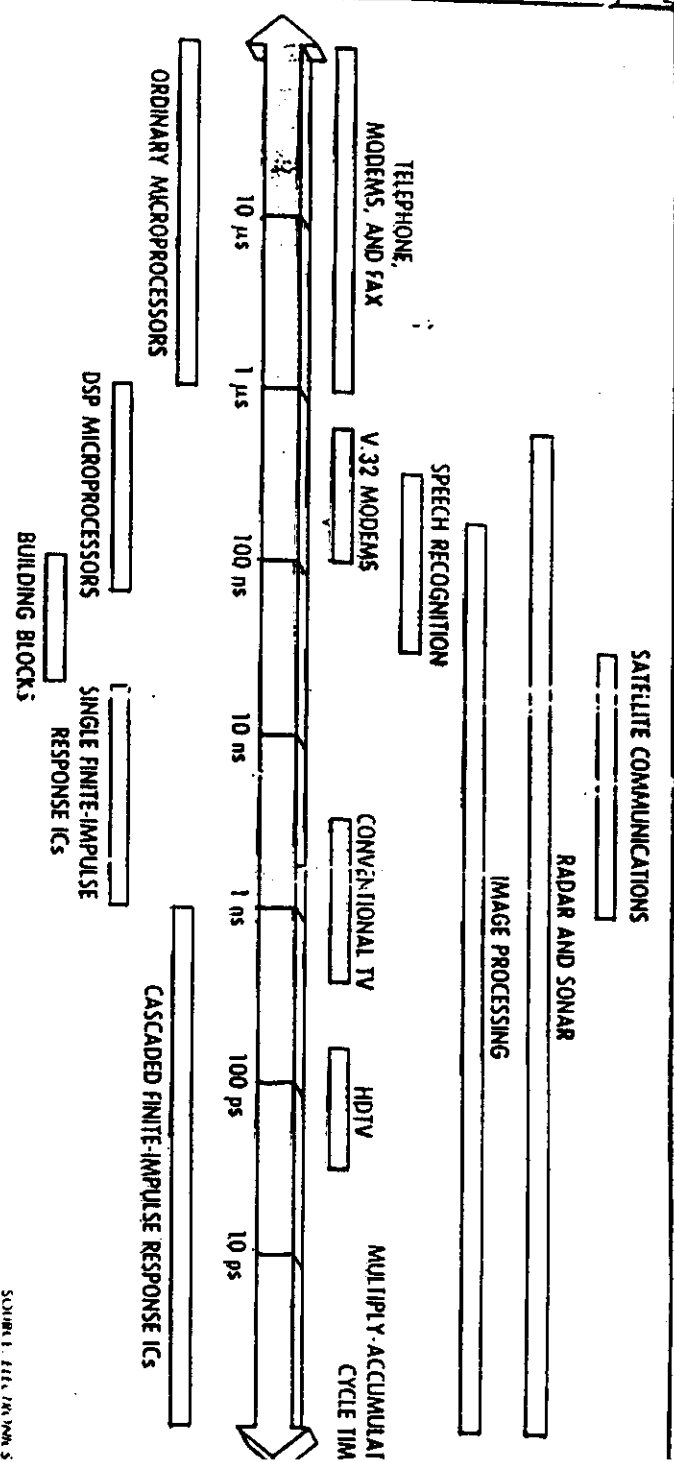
SATELLITE COMMUNICATIONS

RADAR AND SONAR

IMAGE PROCESSING

SPEECH RECOGNITION

V.32 MODEMS

CONVENTIONAL TV

HDTV

TELEPHONE, MODEMS, AND FAX

10 µs

1 µs

100 ns

10 ns

1 ns

100 ps

10 ps

MULTIPLY-ACCUMULAT CYCLE TIM

ORDINARY MICROPROCESSORS

DSP MICROPROCESSORS

SINGLE FINITE-IMPULSE RESPONSE ICs

BUILDING BLOCKS

CASCADED FINITE-IMPULSE RESPONSE ICs

SOURCE: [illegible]